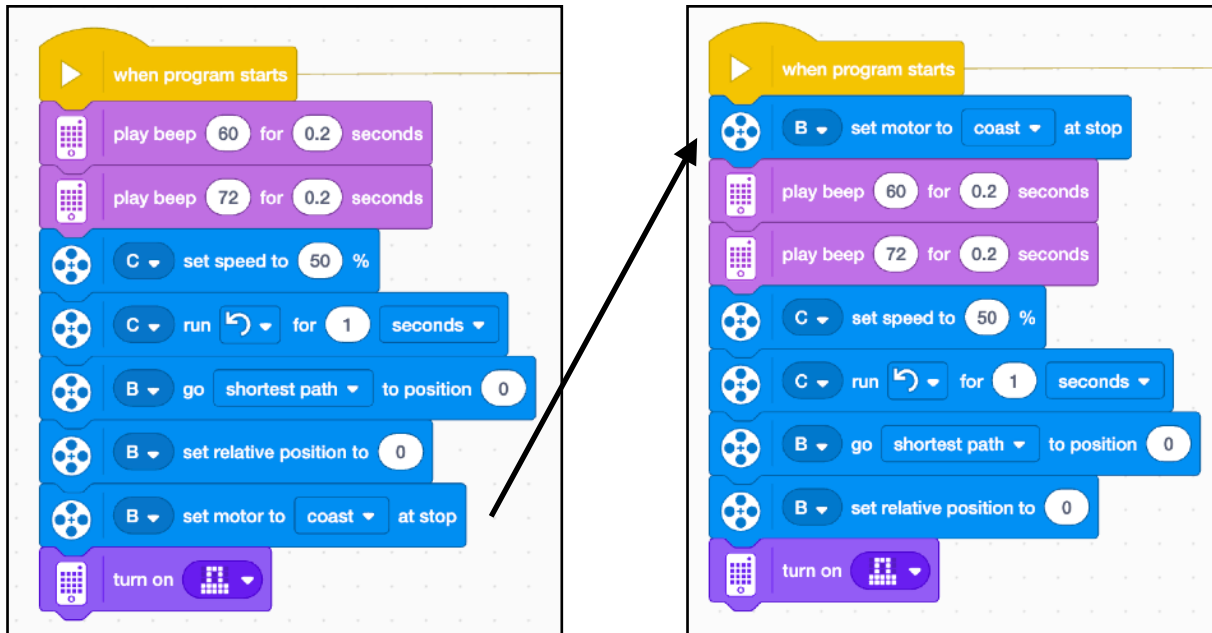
when program starts

play beep 60 for 0.2 seconds

play beep 72 for 0.2 seconds

C set speed to 50 %

C run for 1 seconds

B go shortest path to position 0

B set relative position to 0

B set motor to coast at stop

turn on

when program starts

B set motor to coast at stop

play beep 60 for 0.2 seconds

play beep 72 for 0.2 seconds

C set speed to 50 %

C run for 1 seconds

B go shortest path to position 0

B set relative position to 0

turn on